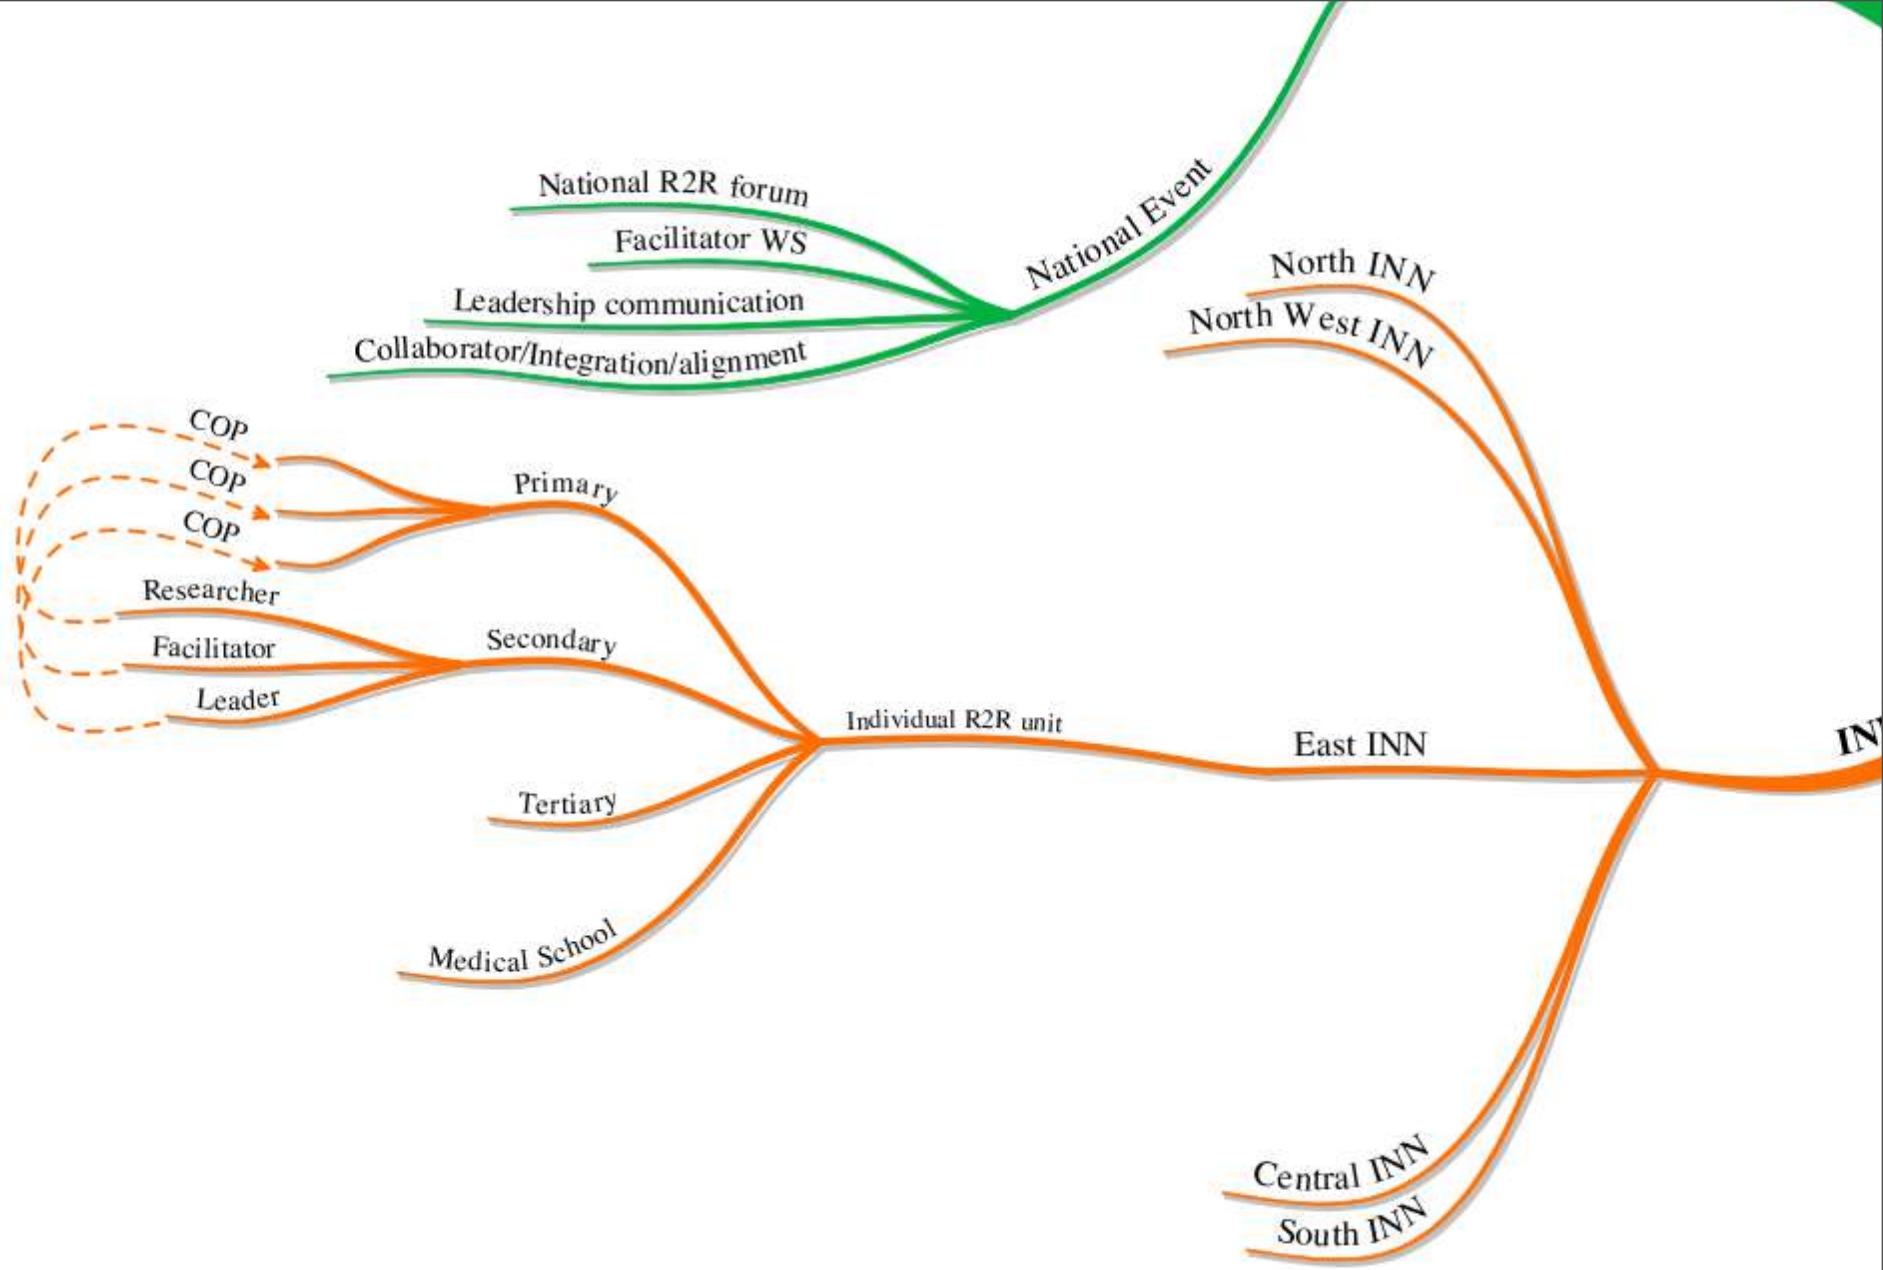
National Event

National R2R forum

Facilitator WS

Leadership communication

Collaborator/Integration/alignment

North INN

North West INN

COP

COP

COP

Primary

Researcher

Facilitator

Leader

Secondary

Individual R2R unit

East INN

IN

Tertiary

Medical School

Central INN

South INN